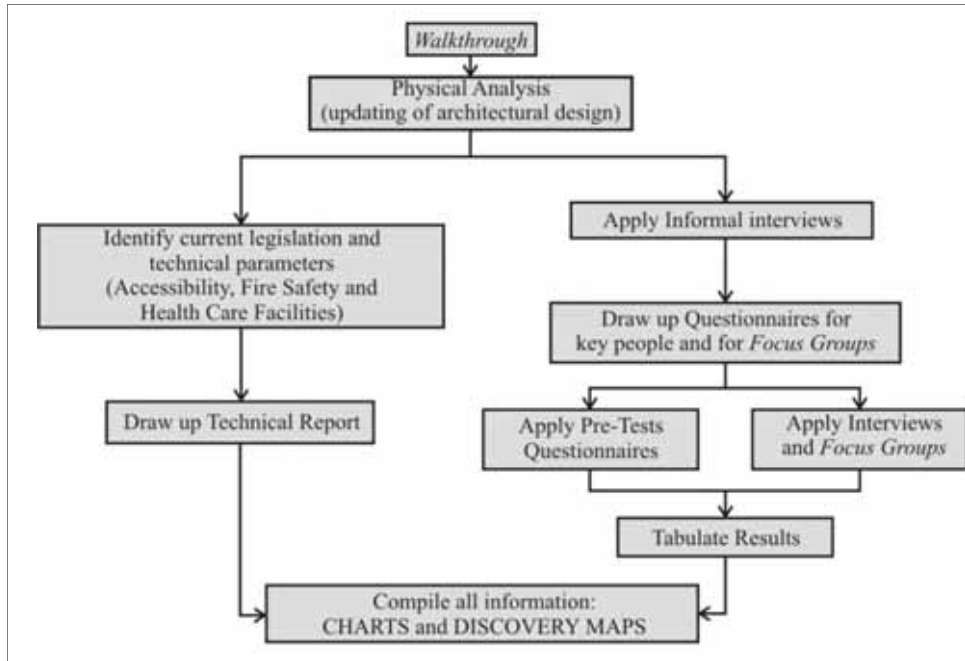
*Walkthrough*

Physical Analysis
(updating of architectural design)

Identify current legislation and technical parameters
(Accessibility, Fire Safety and Health Care Facilities)

Apply Informal interviews

Draw up Questionnaires for key people and for *Focus Groups*

Draw up Technical Report

Apply Pre-Tests Questionnaires

Apply Interviews and *Focus Groups*

Tabulate Results

Compile all information:
CHARTS and DISCOVERY MAPS